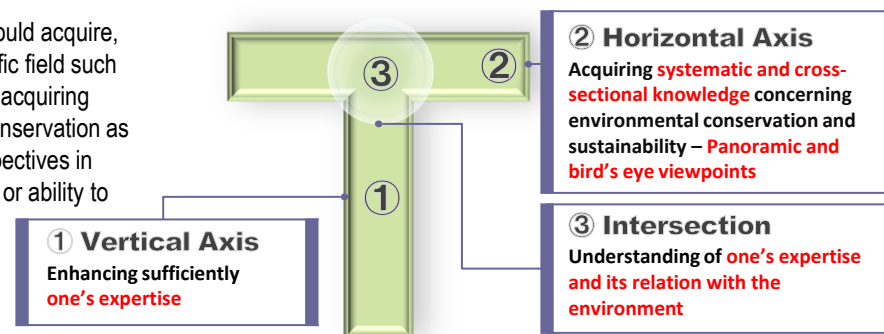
ould acquire, fic field such acquiring nservation as pectives in or ability to

③

②

①

② Horizontal Axis
Acquiring systematic and cross-sectional knowledge concerning environmental conservation and sustainability – Panoramic and bird's eye viewpoints

③ Intersection
Understanding of one's expertise and its relation with the environment

① Vertical Axis
Enhancing sufficiently one's expertise